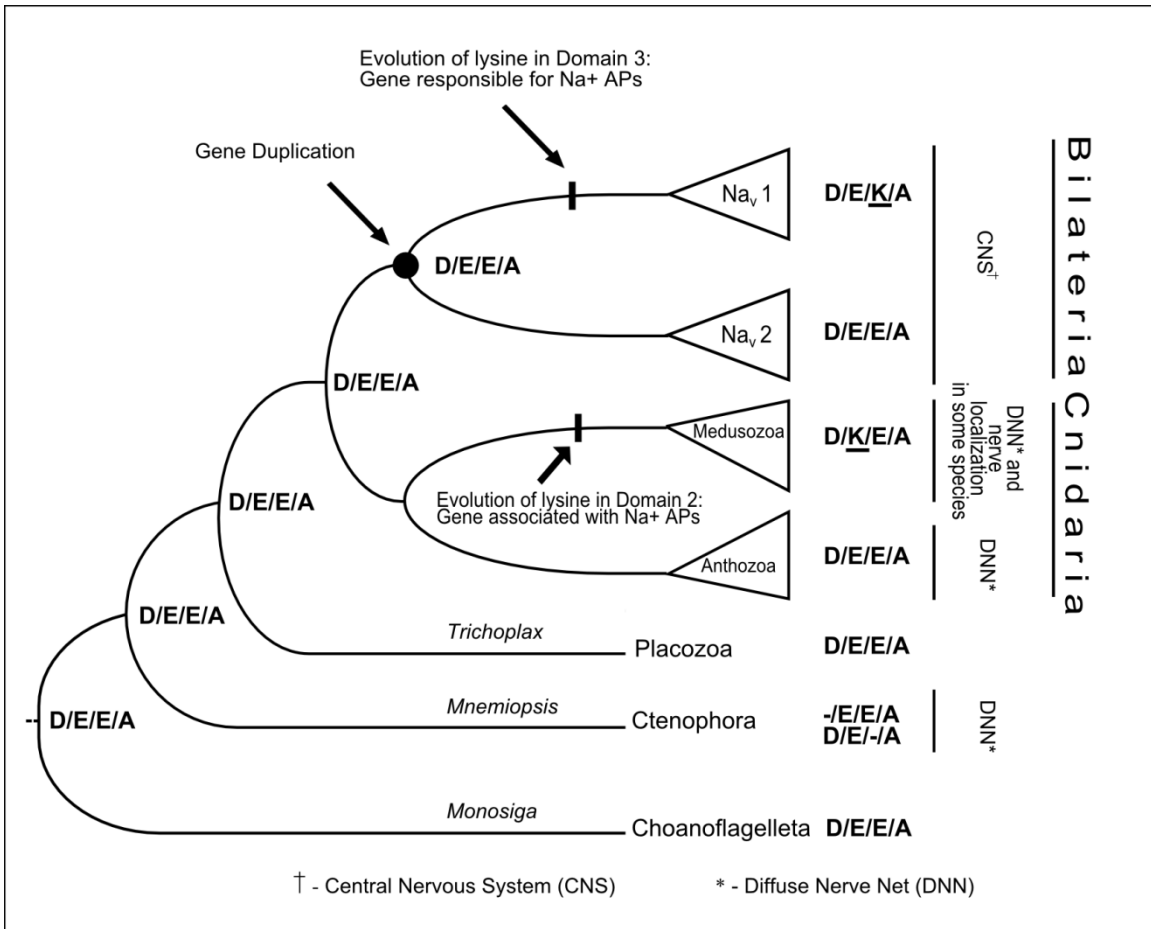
Evolution of lysine in Domain 3: Gene responsible for Na+ APs

Gene Duplication

D/E/E/A

$Na_v$ 1

D/E/K/A

$Na_v$ 2

D/E/E/A

CNS†

Bilateria

D/E/E/A

Medusozoa

D/K/E/A

DNN* and nerve localization in some species

Evolution of lysine in Domain 2: Gene associated with Na+ APs

D/E/E/A

Anthozoa

D/E/E/A

DNN*

Cnidaria

D/E/E/A

Trichoplax

Placozoa

D/E/E/A

Mnemiopsis

Ctenophora

-/E/E/A
D/E/-/A

DNN*

D/E/E/A

Monosiga

Choanoflagelleta

D/E/E/A

† - Central Nervous System (CNS)

* - Diffuse Nerve Net (DNN)